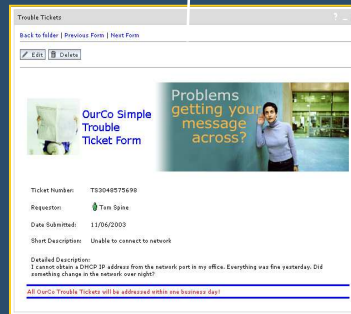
Trouble Tickets

? _

Back to folder | Previous Form | Next Form

Edit | Delete

OurCo Simple Trouble Ticket Form

Problems getting your message across?

Ticket Number: TS3048575698

Requestor: Tom Spine

Date Submitted: 11/06/2003

Short Description: Unable to connect to network

Detailed Description:
I cannot obtain a DHCP IP address from the network port in my office. Everything was fine yesterday. Did something change in the network over night?

All OurCo Trouble Tickets will be addressed within one business day!